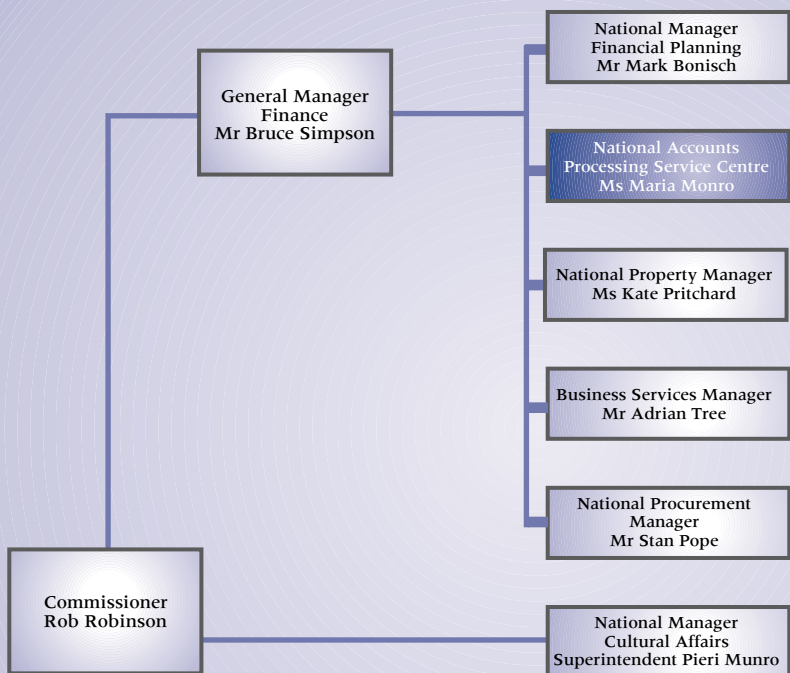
General Manager
Finance
Mr Bruce Simpson

National Manager
Financial Planning
Mr Mark Bonisch

National Accounts
Processing Service Centre
Ms Maria Monro

National Property Manager
Ms Kate Pritchard

Business Services Manager
Mr Adrian Tree

National Procurement
Manager
Mr Stan Pope

Commissioner
Rob Robinson

National Manager
Cultural Affairs
Superintendent Pieri Munro